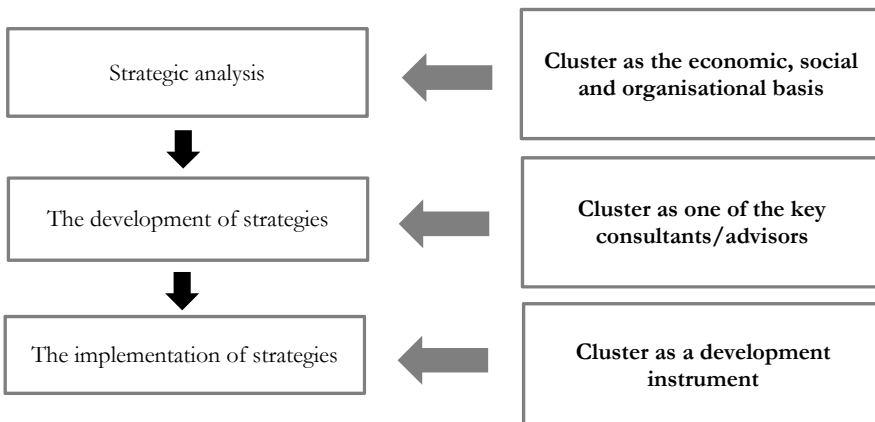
Strategic analysis

Cluster as the economic, social and organisational basis

The development of strategies

Cluster as one of the key consultants/advisors

The implementation of strategies

Cluster as a development instrument